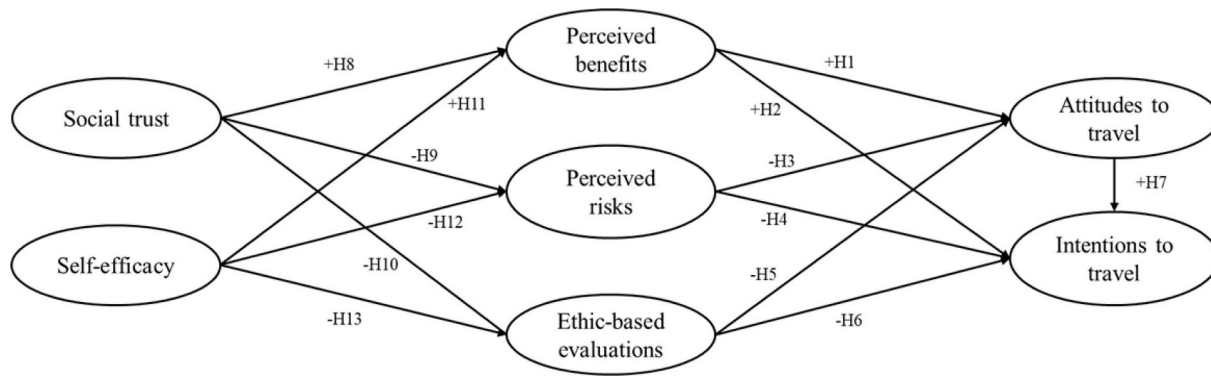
Social trust

Self-efficacy

Perceived benefits

Perceived risks

Ethic-based evaluations

Attitudes to travel

Intentions to travel

+H8

+H11

-H9

-H12

-H10

-H13

+H1

+H2

-H3

-H4

-H5

-H6

+H7